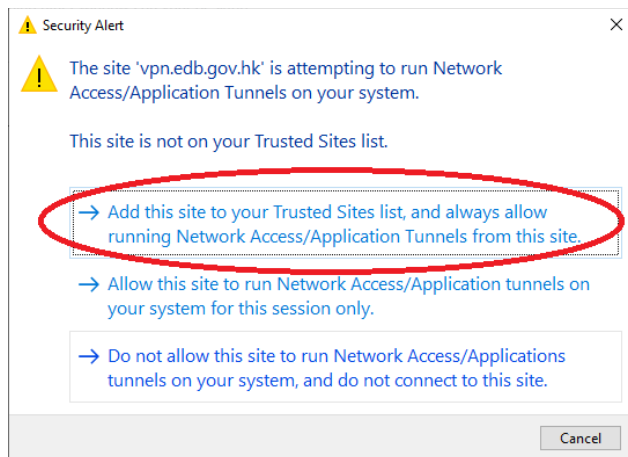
Security Alert

×

The site 'vpn.edb.gov.hk' is attempting to run Network Access/Application Tunnels on your system.

This site is not on your Trusted Sites list.

→ Add this site to your Trusted Sites list, and always allow running Network Access/Application Tunnels from this site.

→ Allow this site to run Network Access/Application tunnels on your system for this session only.

→ Do not allow this site to run Network Access/Applications tunnels on your system, and do not connect to this site.

Cancel